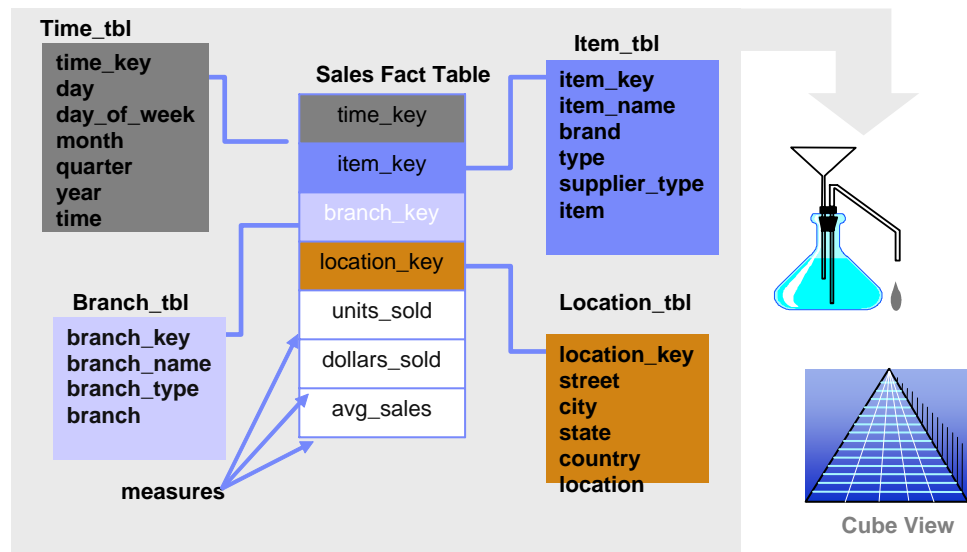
Time_tbl

time_key
day
day_of_week
month
quarter
year
time

Sales Fact Table

| time_key |
|---|
| item_key |
| branch_key |
| location_key |
| units_sold |
| dollars_sold |
| avg_sales |

Item_tbl

item_key
item_name
brand
type
supplier_type
item

Branch_tbl

branch_key
branch_name
branch_type
branch

Location_tbl

location_key
street
city
state
country
location

measures

Cube View